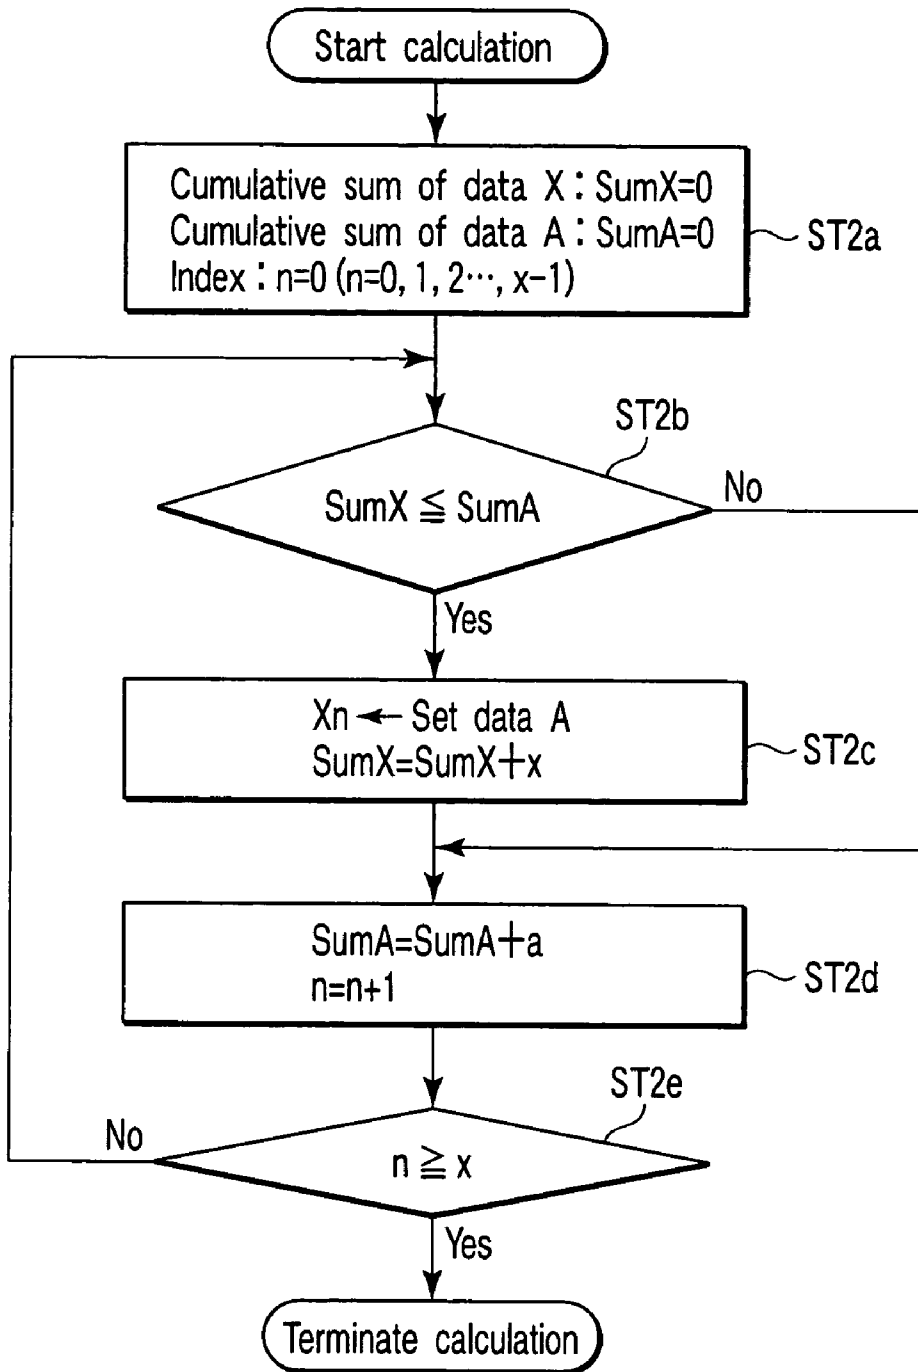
Start calculation

Cumulative sum of data X : SumX=0
Cumulative sum of data A : SumA=0
Index : n=0 (n=0, 1, 2⋯, x−1)

ST2a

ST2b

SumX $\leqq$ SumA

No

Yes

Xn ← Set data A
SumX=SumX+x

ST2c

SumA=SumA+a
n=n+1

ST2d

ST2e

No

n $\geqq$ x

Yes

Terminate calculation